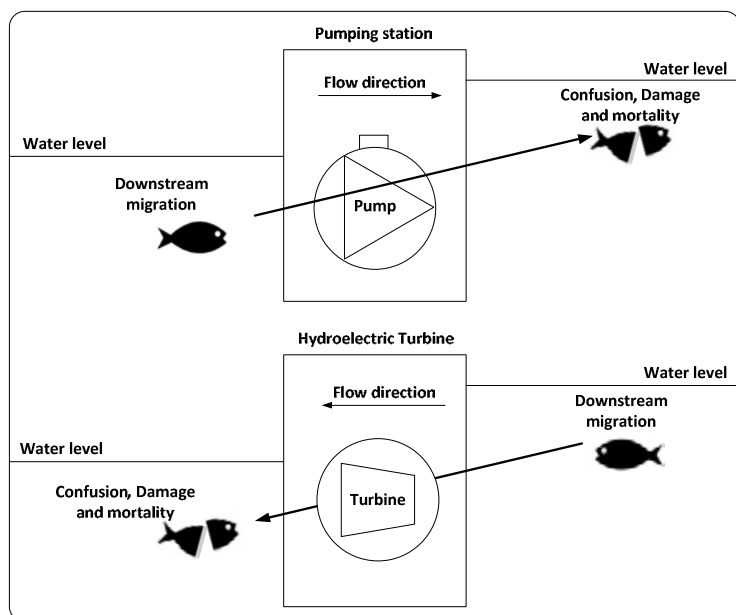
Pumping station

Flow direction

Water level

Confusion, Damage and mortality

Water level

Downstream migration

Pump

Hydroelectric Turbine

Flow direction

Water level

Downstream migration

Water level

Confusion, Damage and mortality

Turbine